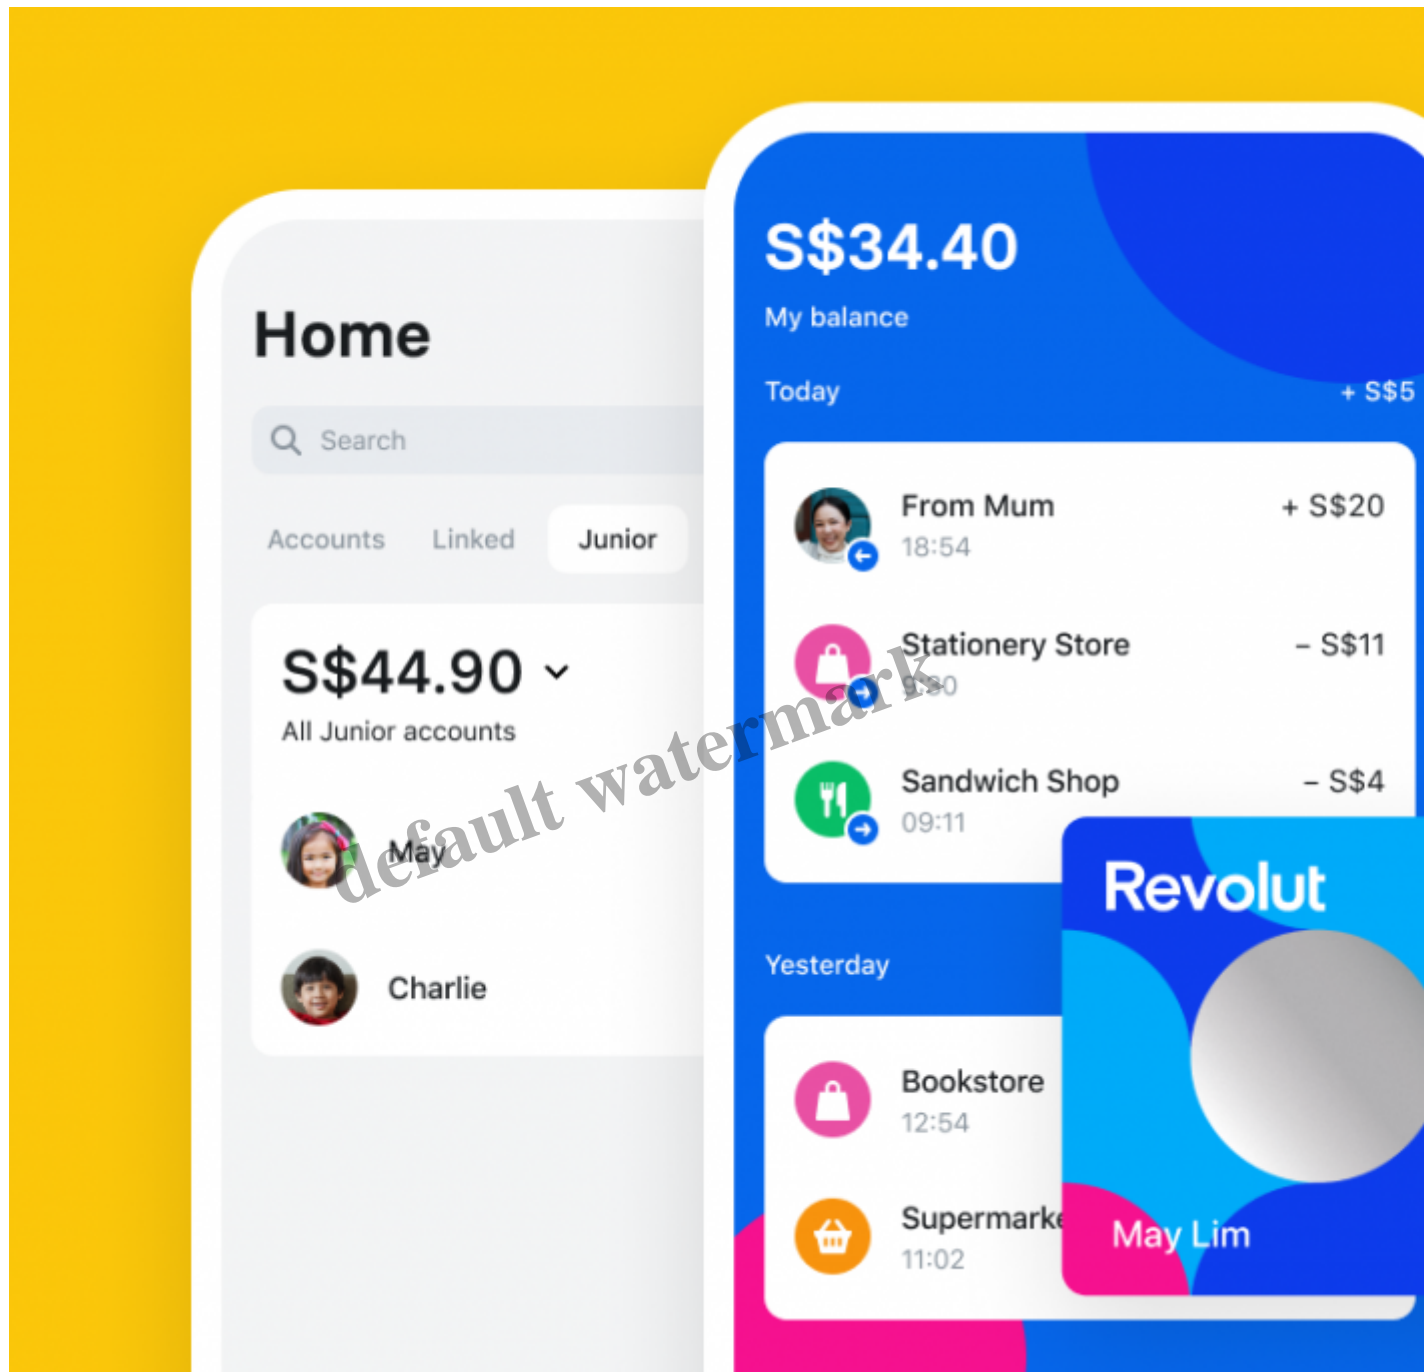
Home

Search

Accounts Linked Junior

S$44.90

All Junior accounts

May

Charlie

default watermark

S$34.40

My balance

Today + S$5

From Mum + S$20
18:54

Stationery Store – S$11
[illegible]

Sandwich Shop – S$4
09:11

Yesterday

Bookstore
12:54

Supermarke
11:02

Revolut

May Lim